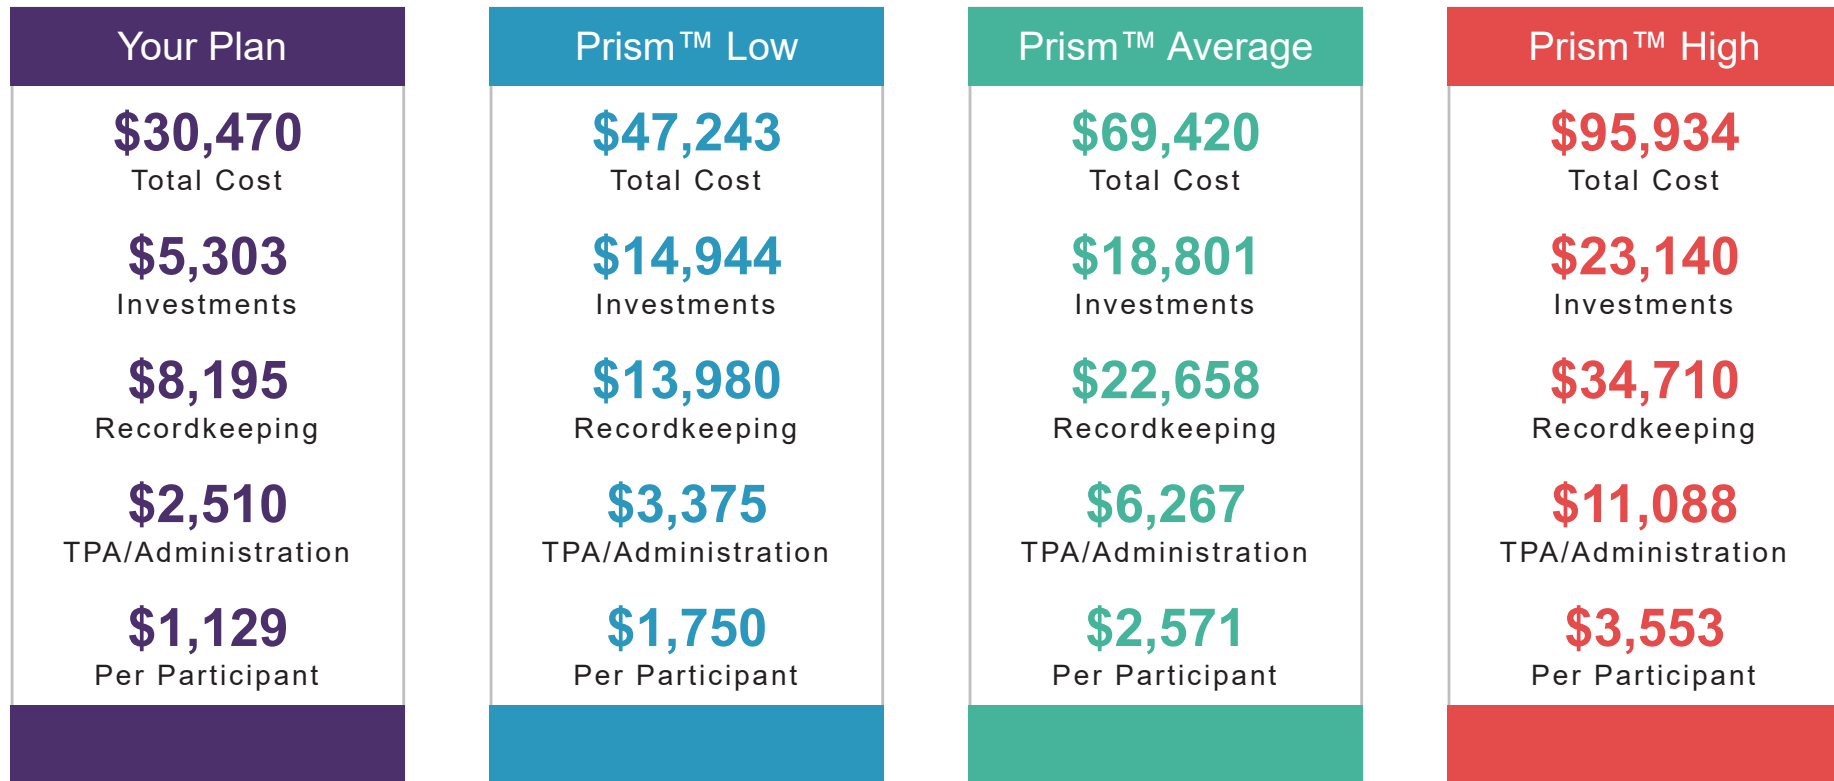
Your Plan

$30,470
Total Cost

$5,303
Investments

$8,195
Recordkeeping

$2,510
TPA/Administration

$1,129
Per Participant

Prism™ Low

$47,243
Total Cost

$14,944
Investments

$13,980
Recordkeeping

$3,375
TPA/Administration

$1,750
Per Participant

Prism™ Average

$69,420
Total Cost

$18,801
Investments

$22,658
Recordkeeping

$6,267
TPA/Administration

$2,571
Per Participant

Prism™ High

$95,934
Total Cost

$23,140
Investments

$34,710
Recordkeeping

$11,088
TPA/Administration

$3,553
Per Participant